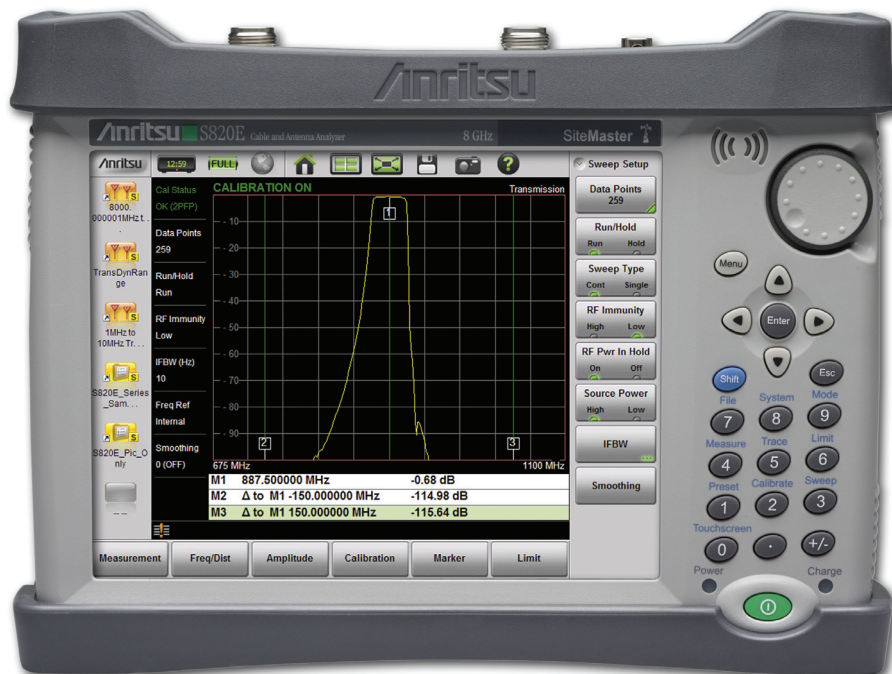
Anritsu

Anritsu S820E Cable and Antenna Analyzer 8 GHz SiteMaster

Anritsu 12:59 FULL

8000.000001MHz t...

TransDynRange

1MHz to 10MHz Tr...

S820E_Series_Sam...

S820E_Pic_Only

-- --

Cal Status
OK (2PFP)

Data Points
259

Run/Hold
Run

RF Immunity
Low

IFBW (Hz)
10

Freq Ref
Internal

Smoothing
0 (OFF)

CALIBRATION ON Transmission

- 10
- 20
- 30
- 40
- 50
- 60
- 70
- 80
- 90

1
2
3

675 MHz 1100 MHz

| M1 | 887.500000 MHz | -0.68 dB |
|---|---|---|
| M2 | Δ to M1 -150.000000 MHz | -114.98 dB |
| M3 | Δ to M1 150.000000 MHz | -115.64 dB |

Sweep Setup

Data Points
259

Run/Hold
Run Hold

Sweep Type
Cont Single

RF Immunity
High Low

RF Pwr In Hold
On Off

Source Power
High Low

IFBW

Smoothing

Measurement Freq/Dist Amplitude Calibration Marker Limit

Menu
Enter
Shift
Esc
File 7
System 8
Mode 9
Measure 4
Trace 5
Limit 6
Preset 1
Calibrate 2
Sweep 3
Touchscreen 0
.
+/-
Power
Charge